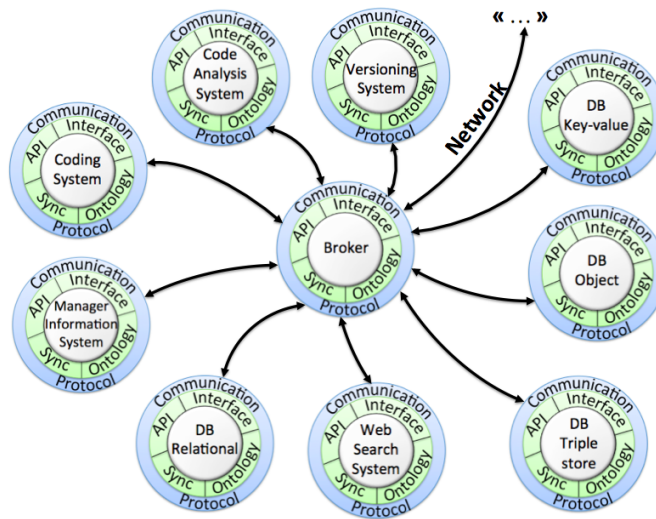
« ... »

Network

Communication
API
Interface
Code Analysis System
Sync
Ontology
Protocol

Communication
API
Interface
Versioning System
Sync
Ontology
Protocol

Communication
API
Interface
DB Key-value
Sync
Ontology
Protocol

Communication
API
Interface
Coding System
Sync
Ontology
Protocol

Communication
API
Interface
Broker
Sync
Ontology
Protocol

Communication
API
Interface
DB Object
Sync
Ontology
Protocol

Communication
API
Interface
Manager Information System
Sync
Ontology
Protocol

Communication
API
Interface
DB Relational
Sync
Ontology
Protocol

Communication
API
Interface
Web Search System
Sync
Ontology
Protocol

Communication
API
Interface
DB Triple store
Sync
Ontology
Protocol